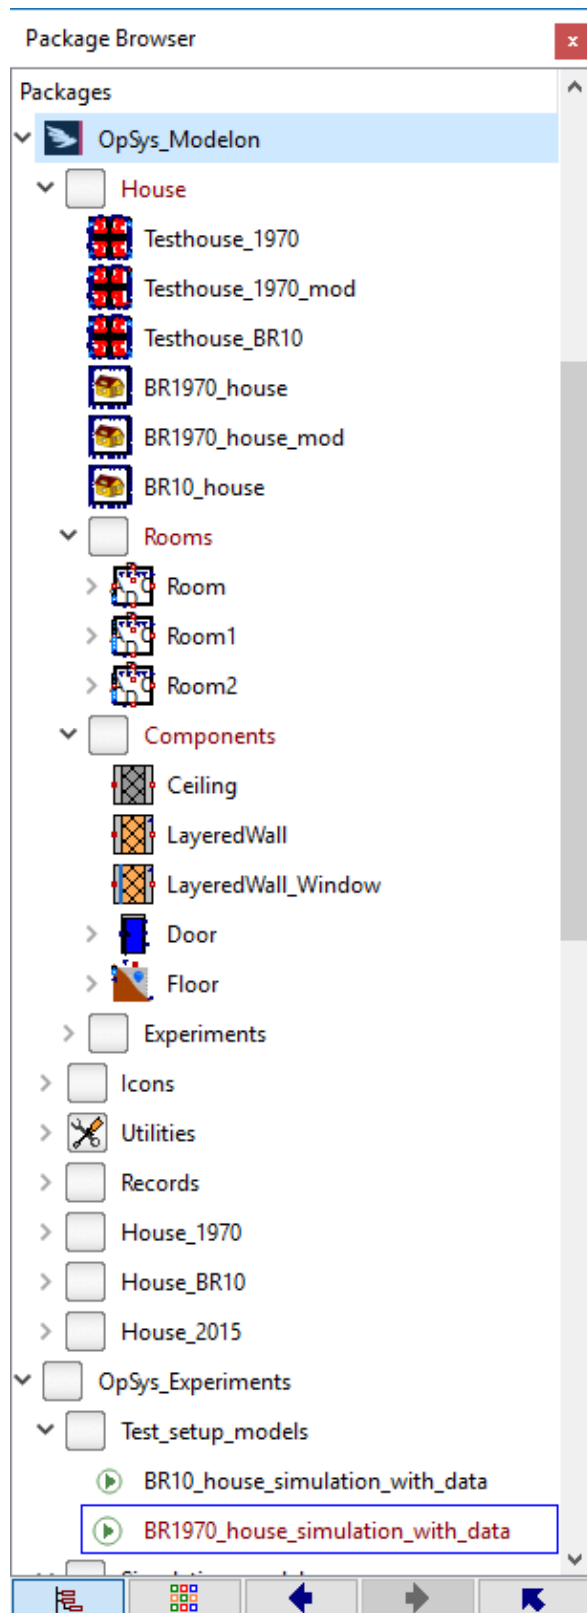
Package Browser

Packages

OpSys_Modelon

House

Testhouse_1970

Testhouse_1970_mod

Testhouse_BR10

BR1970_house

BR1970_house_mod

BR10_house

Rooms

Room

Room1

Room2

Components

Ceiling

LayeredWall

LayeredWall_Window

Door

Floor

Experiments

Icons

Utilities

Records

House_1970

House_BR10

House_2015

OpSys_Experiments

Test_setup_models

BR10_house_simulation_with_data

BR1970_house_simulation_with_data

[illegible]